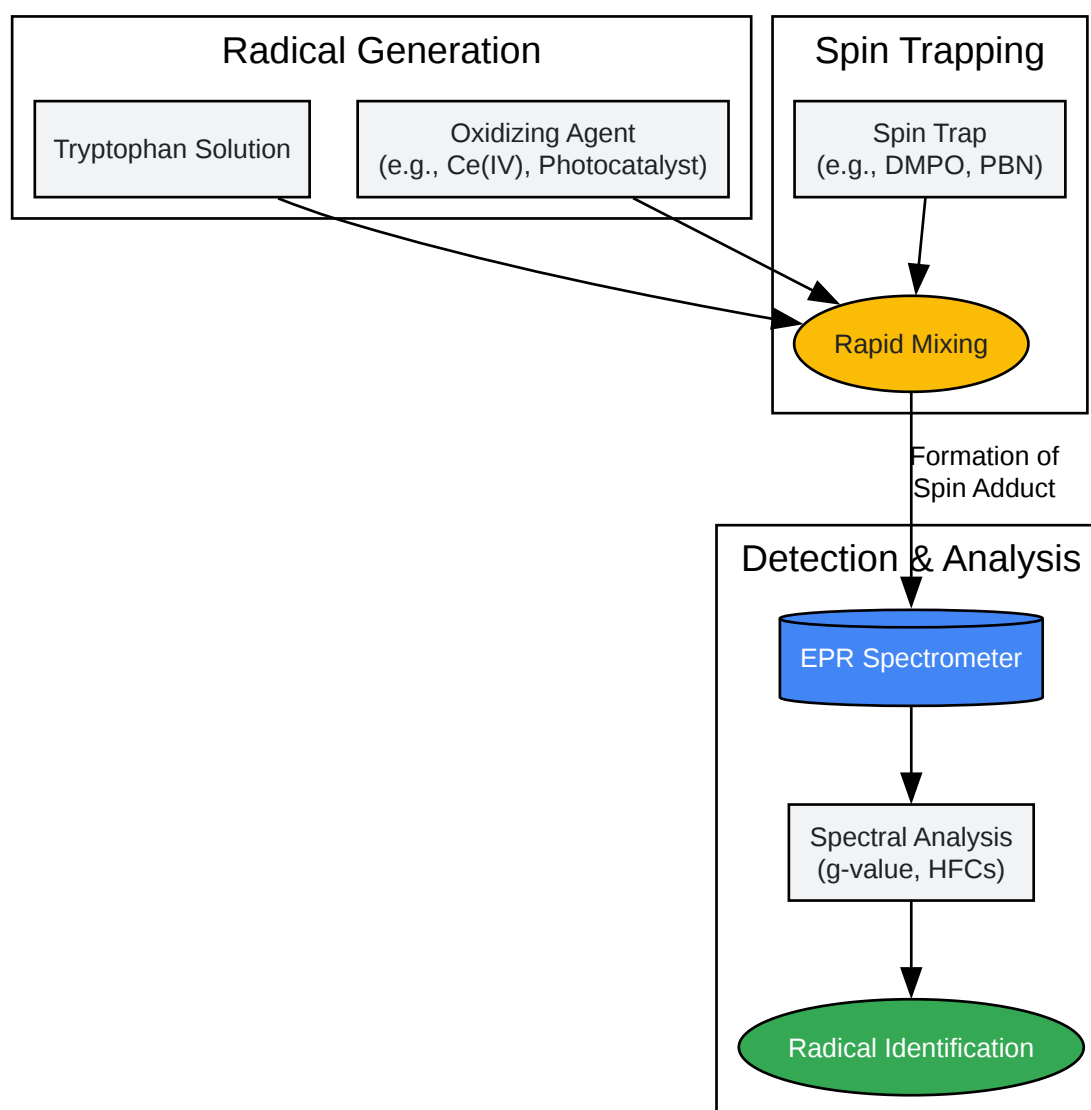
Radical Generation

Tryptophan Solution

Oxidizing Agent
(e.g., Ce(IV), Photocatalyst)

Spin Trapping

Spin Trap
(e.g., DMPO, PBN)

Rapid Mixing

Formation of
Spin Adduct

Detection & Analysis

EPR Spectrometer

Spectral Analysis
(g-value, HFCs)

Radical Identification